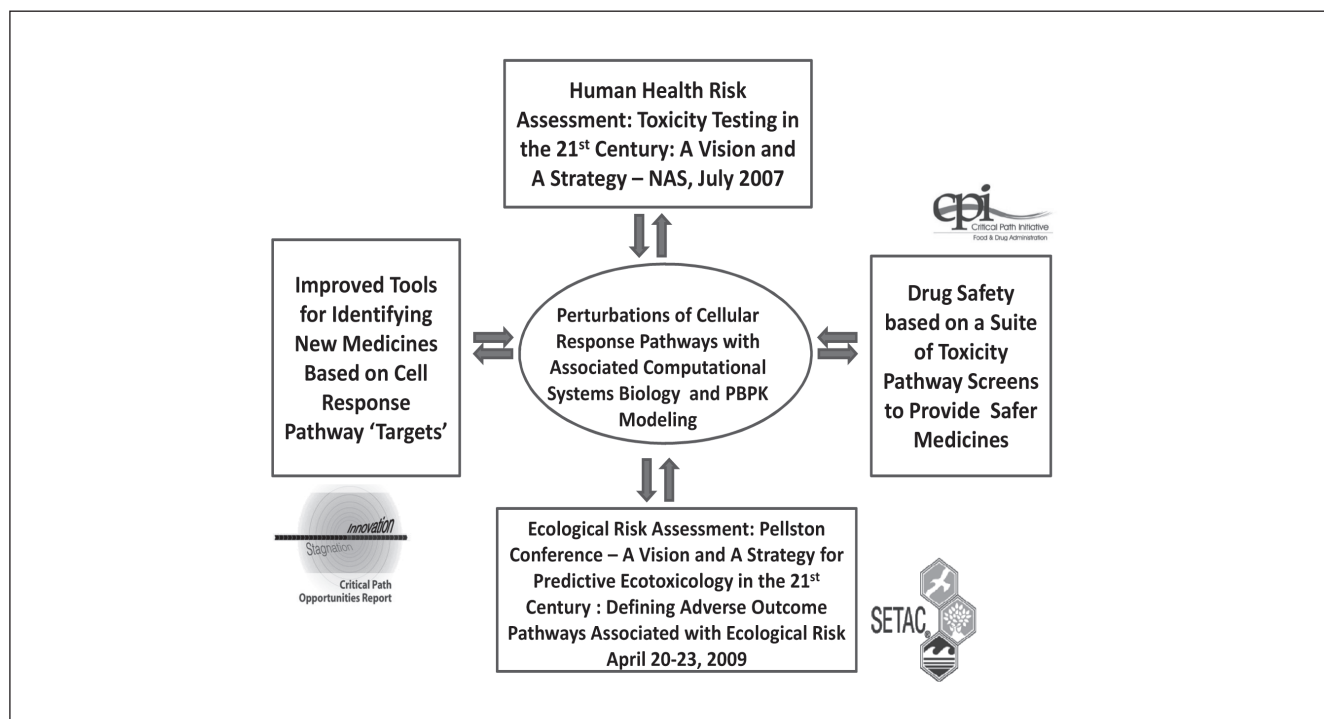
Human Health Risk Assessment: Toxicity Testing in the 21$^{st}$ Century: A Vision and A Strategy – NAS, July 2007

epi
Critical Path Initiative
Food & Drug Administration

Improved Tools for Identifying New Medicines Based on Cell Response Pathway 'Targets'

Perturbations of Cellular Response Pathways with Associated Computational Systems Biology and PBPK Modeling

Drug Safety based on a Suite of Toxicity Pathway Screens to Provide Safer Medicines

Innovation
Stagnation
Critical Path Opportunities Report

Ecological Risk Assessment: Pellston Conference – A Vision and A Strategy for Predictive Ecotoxicology in the 21$^{st}$ Century : Defining Adverse Outcome Pathways Associated with Ecological Risk April 20-23, 2009

SETAC